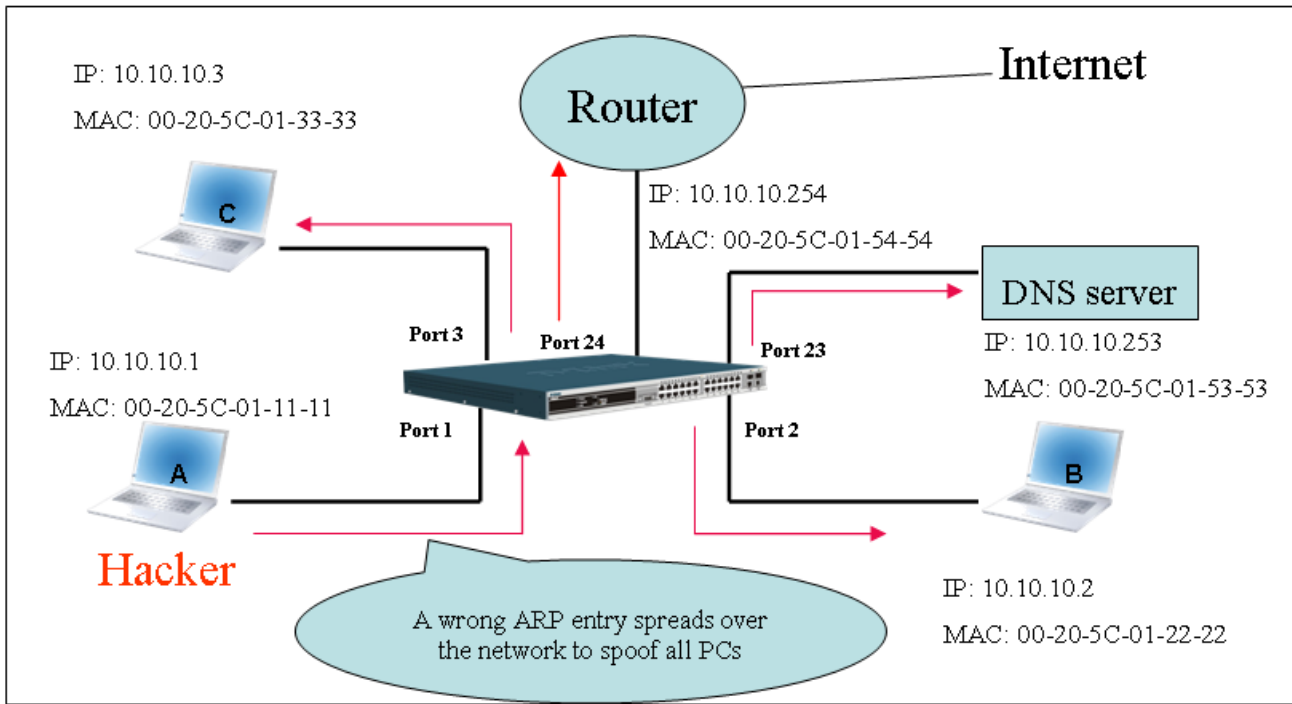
IP: 10.10.10.3

MAC: 00-20-5C-01-33-33

Router

Internet

C

IP: 10.10.10.254

MAC: 00-20-5C-01-54-54

DNS server

Port 3

Port 24

Port 23

IP: 10.10.10.253

MAC: 00-20-5C-01-53-53

IP: 10.10.10.1

MAC: 00-20-5C-01-11-11

Port 1

Port 2

A

B

Hacker

A wrong ARP entry spreads over the network to spoof all PCs

IP: 10.10.10.2

MAC: 00-20-5C-01-22-22